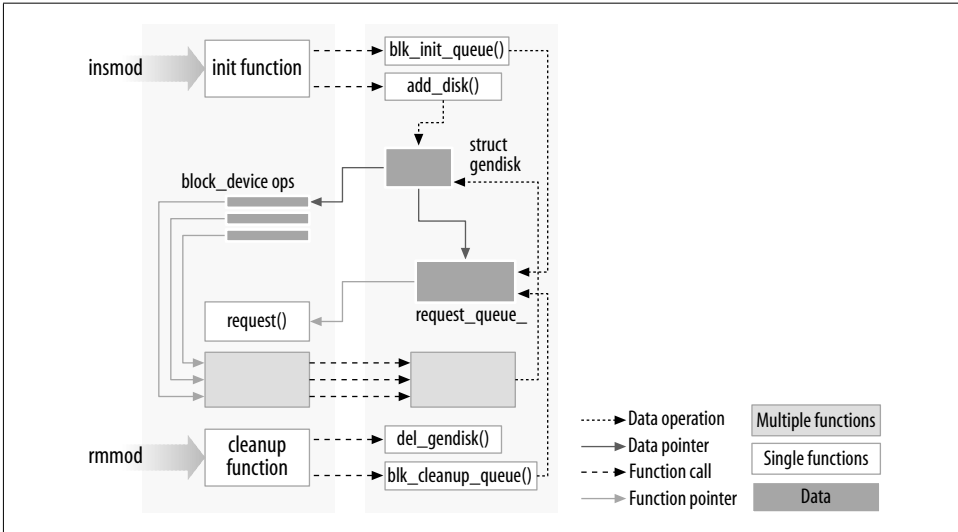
insmod

init function

blk_init_queue()

add_disk()

struct gendisk

block_device ops

request_queue_

request()

rmmod

cleanup function

del_gendisk()

blk_cleanup_queue()

Data operation

Data pointer

Function call

Function pointer

Multiple functions

Single functions

Data